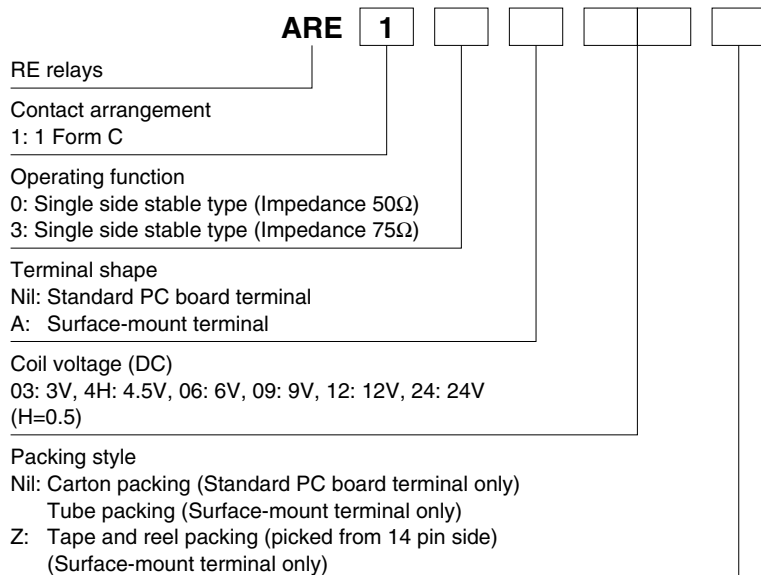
ARE 1

RE relays

Contact arrangement
1: 1 Form C

Operating function
0: Single side stable type (Impedance 50Ω)
3: Single side stable type (Impedance 75Ω)

Terminal shape
Nil: Standard PC board terminal
A: Surface-mount terminal

Coil voltage (DC)
03: 3V, 4H: 4.5V, 06: 6V, 09: 9V, 12: 12V, 24: 24V
(H=0.5)

Packing style
Nil: Carton packing (Standard PC board terminal only)
Tube packing (Surface-mount terminal only)
Z: Tape and reel packing (picked from 14 pin side)
(Surface-mount terminal only)